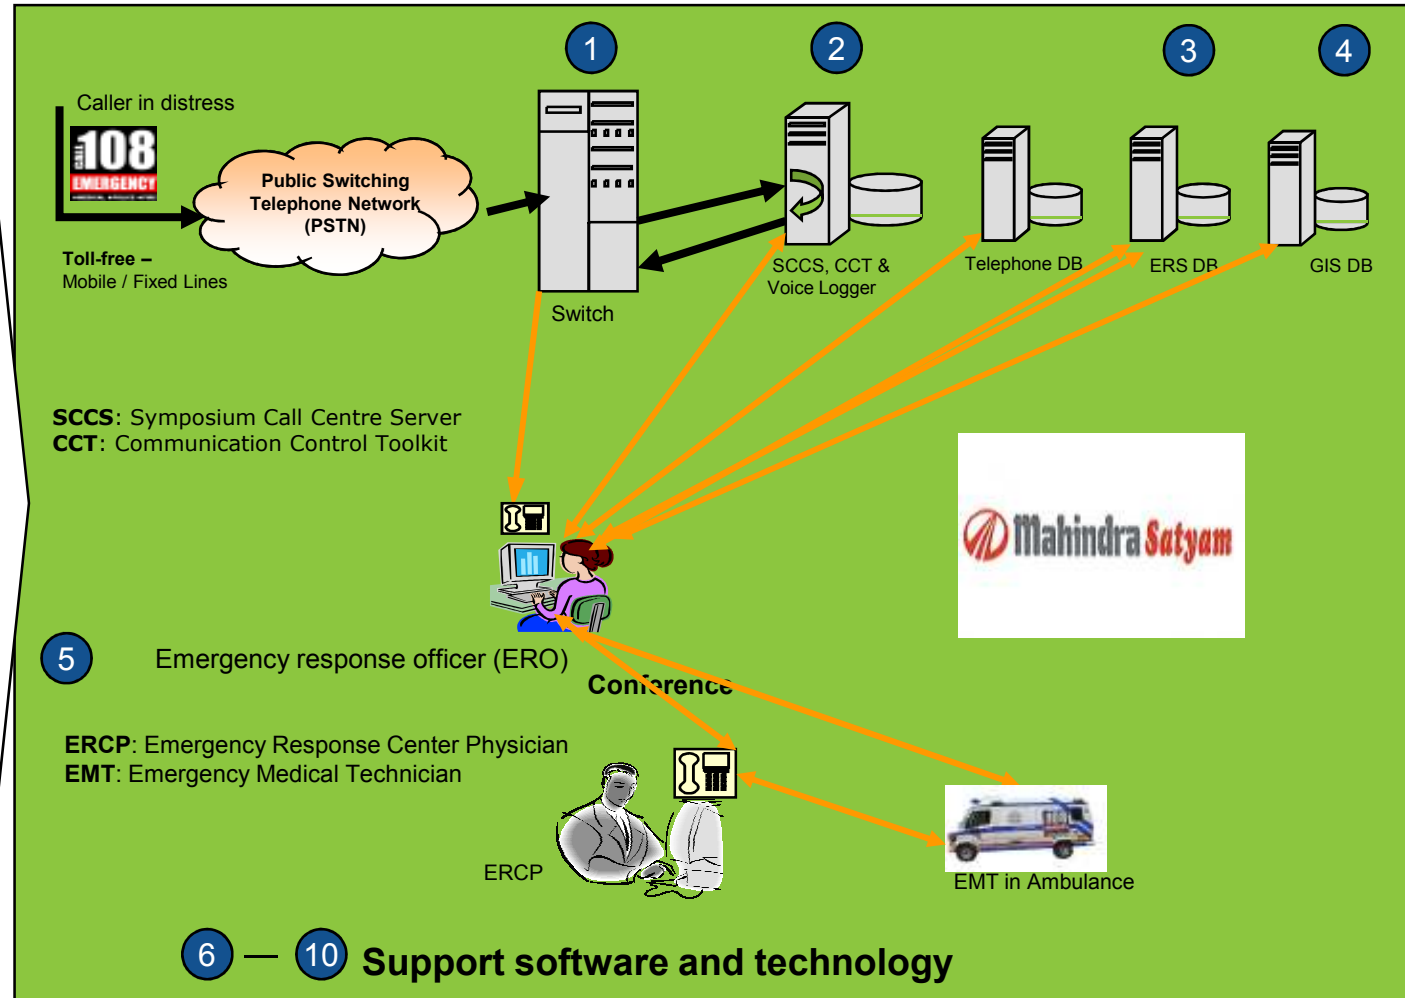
1

2

3

4

Caller in distress

108 EMERGENCY

Public Switching Telephone Network (PSTN)

Toll-free – Mobile / Fixed Lines

Switch

SCCS, CCT & Voice Logger

Telephone DB

ERS DB

GIS DB

**SCCS**: Symposium Call Centre Server
**CCT**: Communication Control Toolkit

Mahindra Satyam

5 Emergency response officer (ERO)

Conference

**ERCP**: Emergency Response Center Physician
**EMT**: Emergency Medical Technician

ERCP

EMT in Ambulance

6 — 10 **Support software and technology**